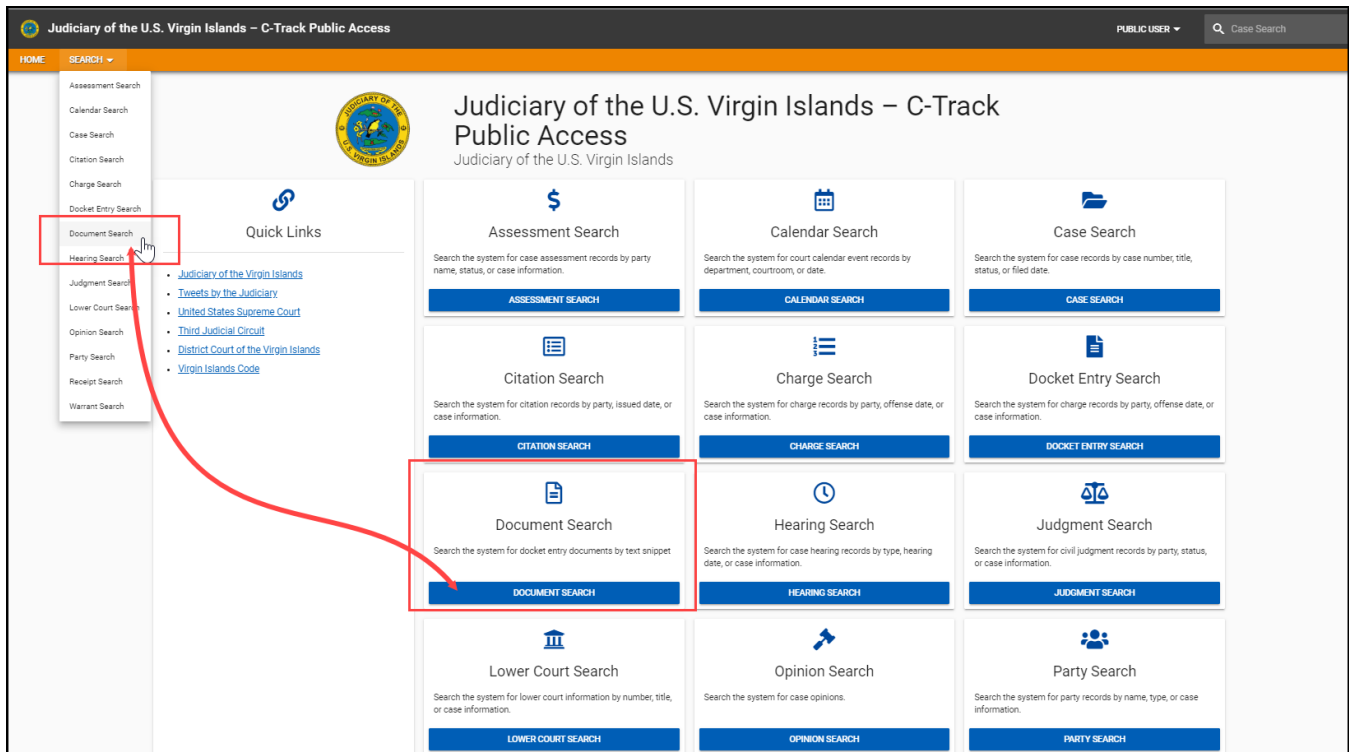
Judiciary of the U.S. Virgin Islands – C-Track Public Access

PUBLIC USER

Case Search

HOME SEARCH

Assessment Search
Calendar Search
Case Search
Citation Search
Charge Search
Docket Entry Search
Document Search
Hearing Search
Judgment Search
Lower Court Search
Opinion Search
Party Search
Receipt Search
Warrant Search

JUDICIARY OF THE U.S. VIRGIN ISLANDS

Judiciary of the U.S. Virgin Islands – C-Track Public Access

Judiciary of the U.S. Virgin Islands

Quick Links

- Judiciary of the Virgin Islands
- Tweets by the Judiciary
- United States Supreme Court
- Third Judicial Circuit
- District Court of the Virgin Islands
- Virgin Islands Code

Assessment Search

Search the system for case assessment records by party name, status, or case information.

ASSESSMENT SEARCH

Calendar Search

Search the system for court calendar event records by department, courtroom, or date.

CALENDAR SEARCH

Case Search

Search the system for case records by case number, title, status, or filed date.

CASE SEARCH

Citation Search

Search the system for citation records by party, issued date, or case information.

CITATION SEARCH

Charge Search

Search the system for charge records by party, offense date, or case information.

CHARGE SEARCH

Docket Entry Search

Search the system for charge records by party, offense date, or case information.

DOCKET ENTRY SEARCH

Document Search

Search the system for docket entry documents by text snippet

DOCUMENT SEARCH

Hearing Search

Search the system for case hearing records by type, hearing date, or case information.

HEARING SEARCH

Judgment Search

Search the system for civil judgment records by party, status, or case information.

JUDGMENT SEARCH

Lower Court Search

Search the system for lower court information by number, title, or case information.

LOWER COURT SEARCH

Opinion Search

Search the system for case opinions.

OPINION SEARCH

Party Search

Search the system for party records by name, type, or case information.

PARTY SEARCH